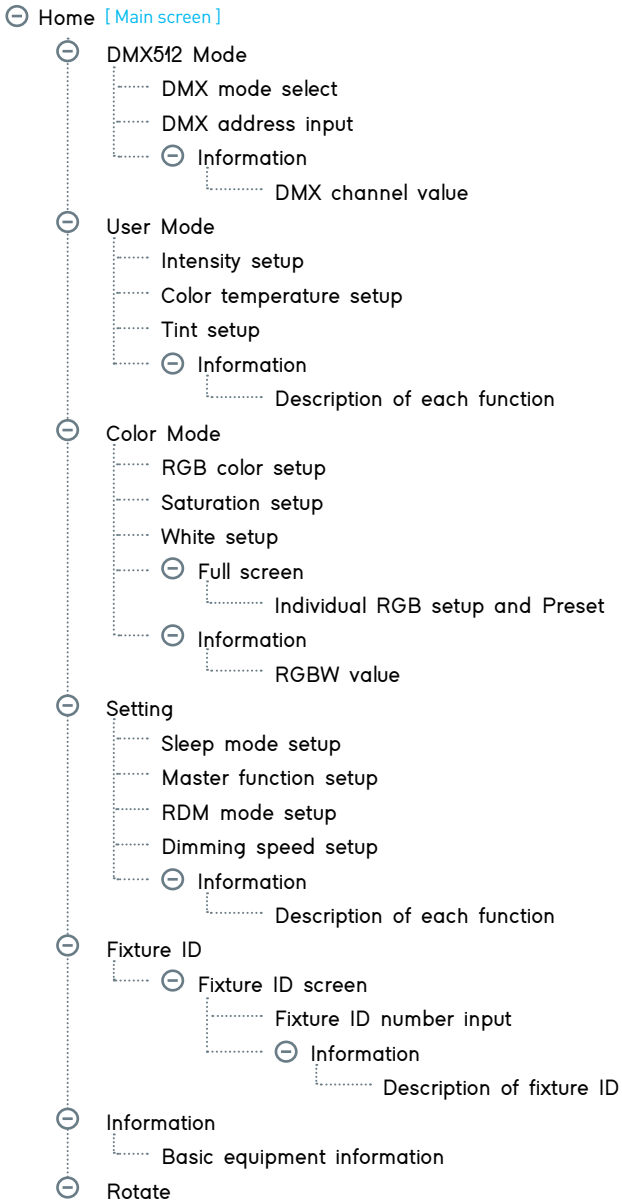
Home [ Main screen ]

DMX512 Mode
DMX mode select
DMX address input
Information
DMX channel value

User Mode
Intensity setup
Color temperature setup
Tint setup
Information
Description of each function

Color Mode
RGB color setup
Saturation setup
White setup
Full screen
Individual RGB setup and Preset
Information
RGBW value

Setting
Sleep mode setup
Master function setup
RDM mode setup
Dimming speed setup
Information
Description of each function

Fixture ID
Fixture ID screen
Fixture ID number input
Information
Description of fixture ID

Information
Basic equipment information

Rotate